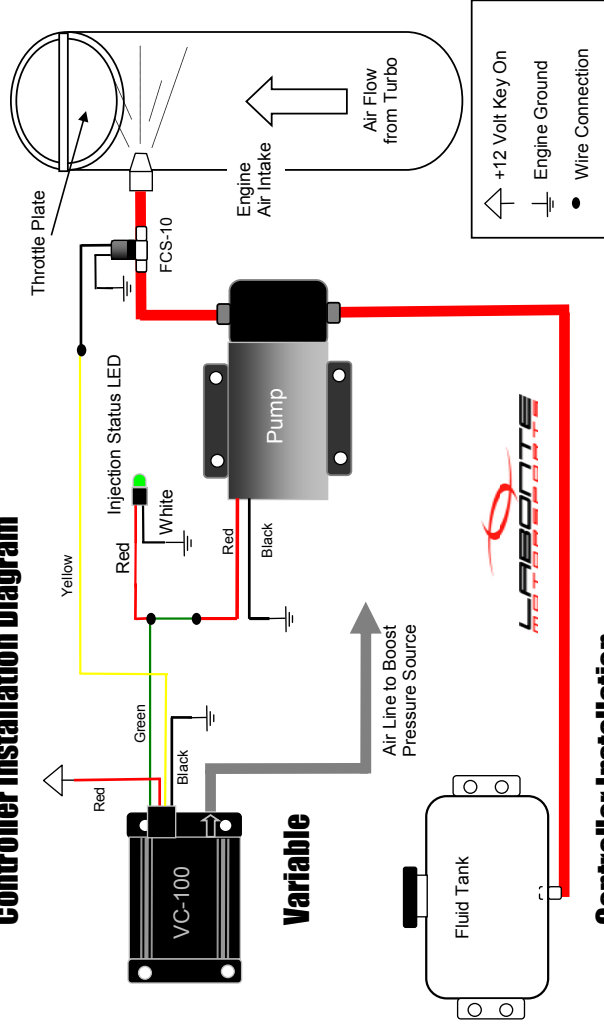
Controller Installation Diagram

Variable

Controller Installation

+12 Volt Key On
Engine Ground
Wire Connection

Air Flow from Turbo

Engine Air Intake

Throttle Plate

FCS-10

Pump

Injection Status LED

White

Red

Red

Black

Yellow

Green

Black

Red

VC-100

Air Line to Boost Pressure Source

Fluid Tank

LABONTE MOTORSPORTS